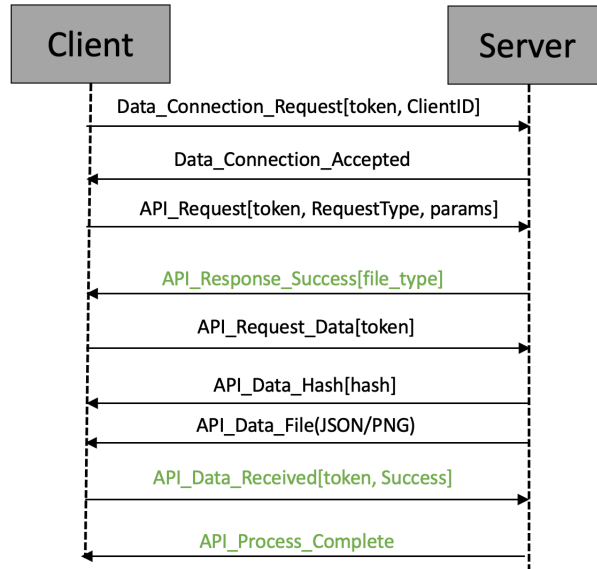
Client

Server

Data_Connection_Request[token, ClientID]

Data_Connection_Accepted

API_Request[token, RequestType, params]

API_Response_Success[file_type]

API_Request_Data[token]

API_Data_Hash[hash]

API_Data_File(JSON/PNG)

API_Data_Received[token, Success]

API_Process_Complete